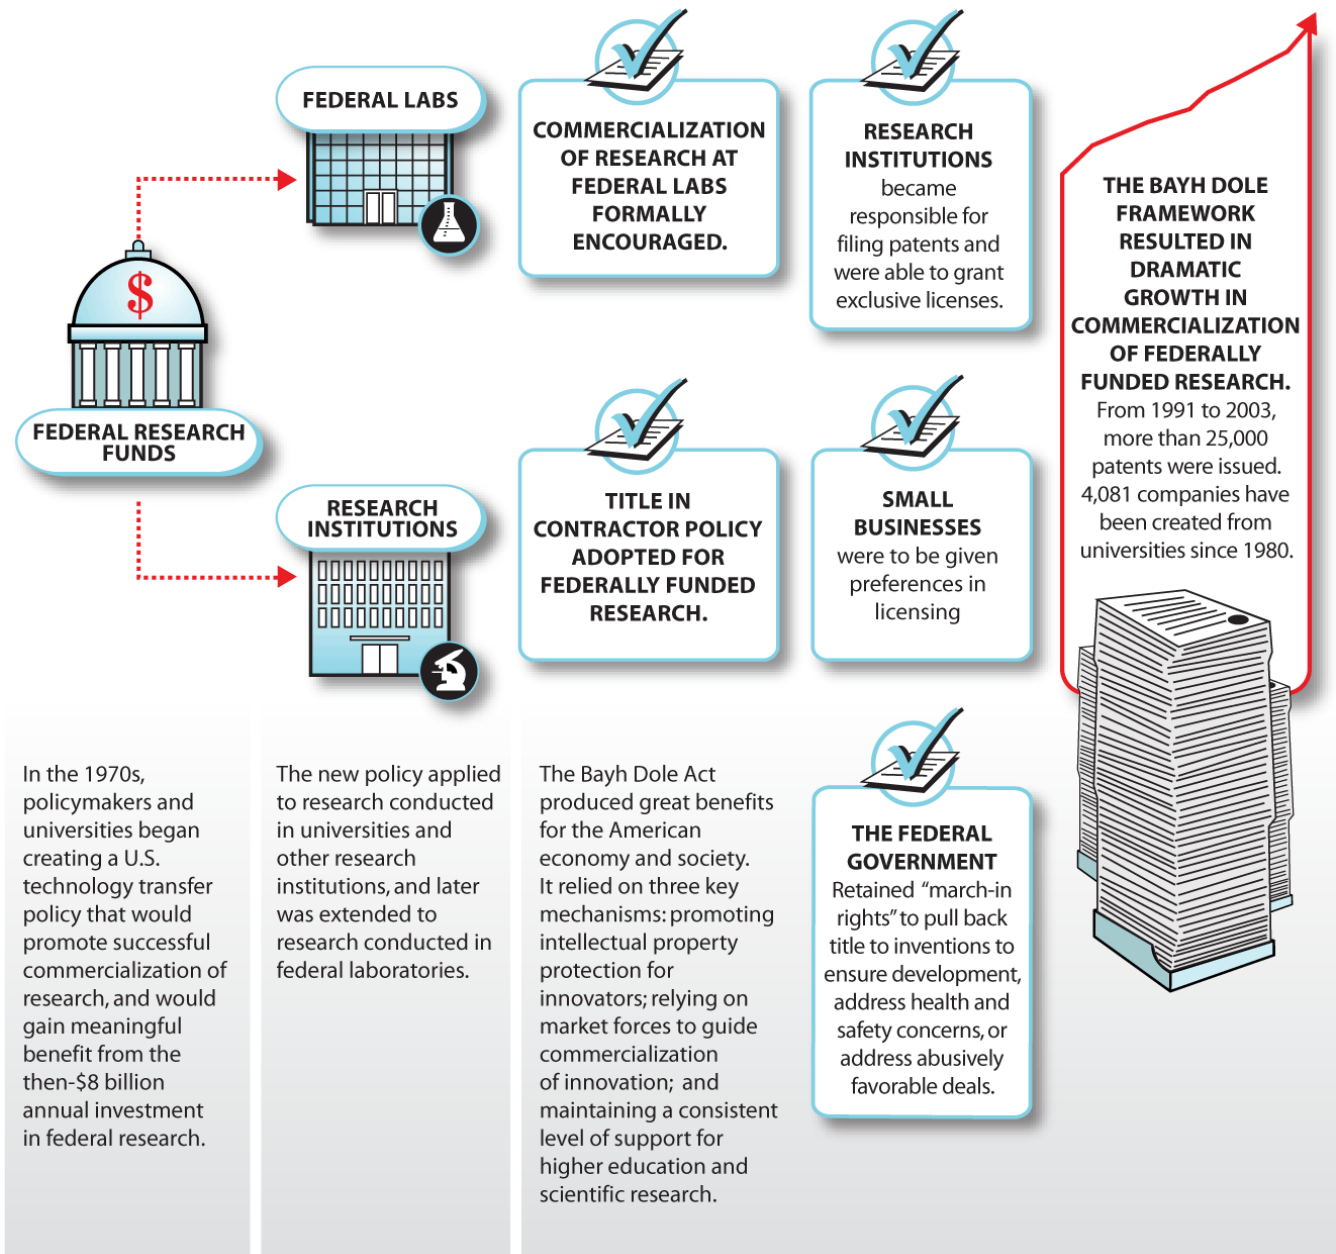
FEDERAL RESEARCH FUNDS

$

FEDERAL LABS

RESEARCH INSTITUTIONS

COMMERCIALIZATION OF RESEARCH AT FEDERAL LABS FORMALLY ENCOURAGED.

RESEARCH INSTITUTIONS became responsible for filing patents and were able to grant exclusive licenses.

TITLE IN CONTRACTOR POLICY ADOPTED FOR FEDERALLY FUNDED RESEARCH.

SMALL BUSINESSES were to be given preferences in licensing

THE FEDERAL GOVERNMENT Retained "march-in rights" to pull back title to inventions to ensure development, address health and safety concerns, or address abusively favorable deals.

THE BAYH DOLE FRAMEWORK RESULTED IN DRAMATIC GROWTH IN COMMERCIALIZATION OF FEDERALLY FUNDED RESEARCH. From 1991 to 2003, more than 25,000 patents were issued. 4,081 companies have been created from universities since 1980.

In the 1970s, policymakers and universities began creating a U.S. technology transfer policy that would promote successful commercialization of research, and would gain meaningful benefit from the then-$8 billion annual investment in federal research.

The new policy applied to research conducted in universities and other research institutions, and later was extended to research conducted in federal laboratories.

The Bayh Dole Act produced great benefits for the American economy and society. It relied on three key mechanisms: promoting intellectual property protection for innovators; relying on market forces to guide commercialization of innovation; and maintaining a consistent level of support for higher education and scientific research.